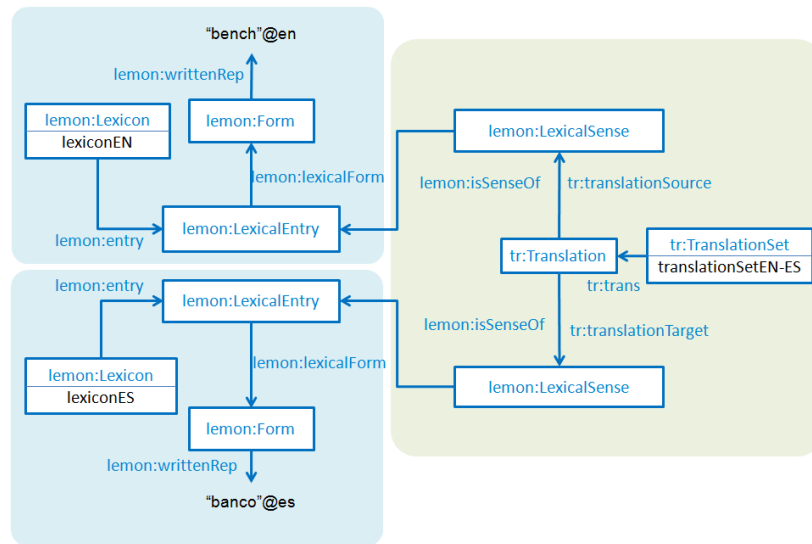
“bench”@en

lemon:writtenRep

lemon:Lexicon
lexiconEN

lemon:Form

lemon:lexicalForm

lemon:entry

lemon:LexicalEntry

lemon:LexicalSense

lemon:isSenseOf

tr:translationSource

tr:Translation

tr:TranslationSet
translationSetEN-ES

tr:trans

lemon:entry

lemon:LexicalEntry

lemon:isSenseOf

tr:translationTarget

lemon:lexicalForm

lemon:Lexicon
lexiconES

lemon:LexicalSense

lemon:Form

lemon:writtenRep

“banco”@es